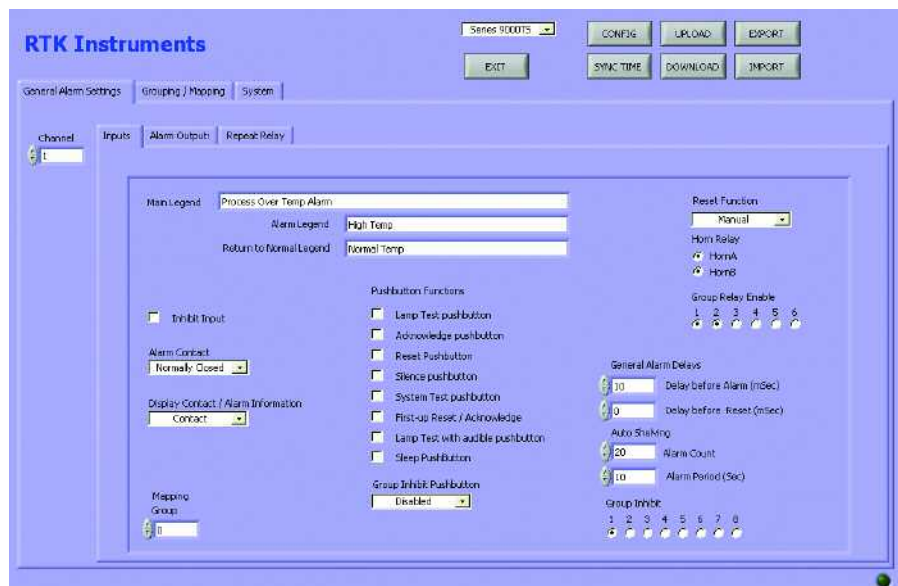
RTK Instruments

Series 900DTS

EXIT

CONFIG

UPLOAD

EXPORT

SYNC TIME

DOWNLOAD

IMPORT

General Alarm Settings | Grouping / Mapping | System

Channel
1

Inputs | Alarm Outputs | Repeat Relay

Main Legend Process Over Temp Alarm

Alarm Legend High Temp

Return to Normal Legend Normal Temp

Reset Function
Manual

Horn Relay
HornA
HornB

Group Relay Enable
1 2 3 4 5 6

Inhibit Input

Alarm Contact
Normally Closed

Display Contact / Alarm Information
Contact

Pushbutton Functions
Lamp Test pushbutton
Acknowledge pushbutton
Reset Pushbutton
Silence pushbutton
System Test pushbutton
First-up Reset / Acknowledge
Lamp Test with audible pushbutton
Sleep Pushbutton

Group Inhibit Pushbutton
Disabled

General Alarm Delays
10 Delay before Alarm (mSec)
0 Delay before Reset (mSec)

Auto Shelving
20 Alarm Count
10 Alarm Period (Sec)

Group Inhibit
1 2 3 4 5 6 7 8

Mapping Group
0